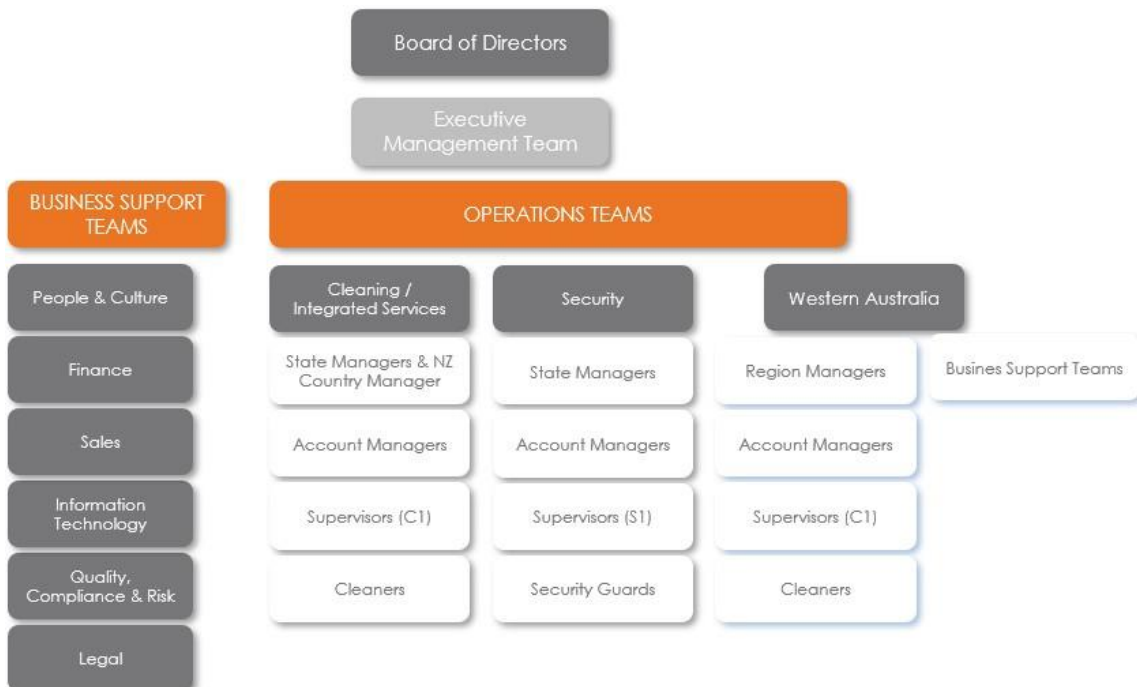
Board of Directors

Executive Management Team

BUSINESS SUPPORT TEAMS

OPERATIONS TEAMS

People & Culture

Finance

Sales

Information Technology

Quality, Compliance & Risk

Legal

Cleaning / Integrated Services

State Managers & NZ Country Manager

Account Managers

Supervisors (C1)

Cleaners

Security

State Managers

Account Managers

Supervisors (S1)

Security Guards

Western Australia

Region Managers

Account Managers

Supervisors (C1)

Cleaners

Busines Support Teams